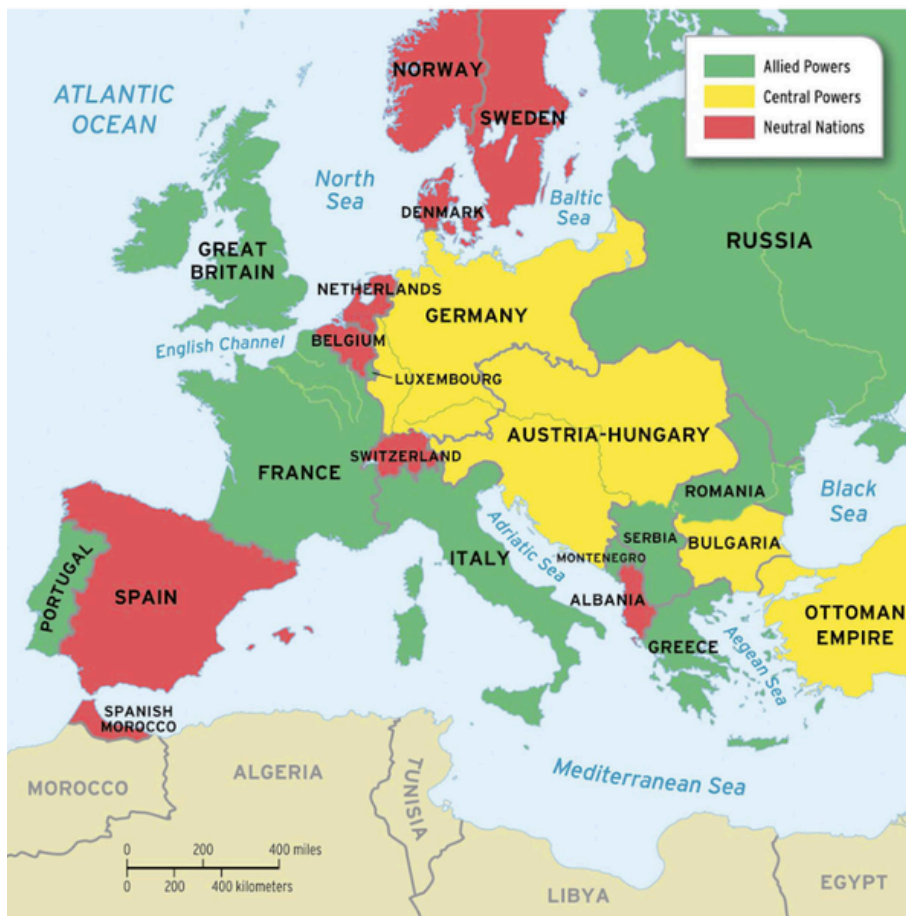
Allied Powers
Central Powers
Neutral Nations

ATLANTIC OCEAN
NORWAY
SWEDEN
North Sea
Baltic Sea
DENMARK
RUSSIA
GREAT BRITAIN
NETHERLANDS
GERMANY
English Channel
BELGIUM
LUXEMBOURG
AUSTRIA-HUNGARY
SWITZERLAND
FRANCE
ROMANIA
Black Sea
Adriatic Sea
SERBIA
MONTENEGRO
BULGARIA
ITALY
PORTUGAL
SPAIN
ALBANIA
OTTOMAN EMPIRE
GREECE
Aegean Sea
SPANISH MOROCCO
MOROCCO
ALGERIA
TUNISIA
Mediterranean Sea
0 200 400 miles
0 200 400 kilometers
LIBYA
EGYPT